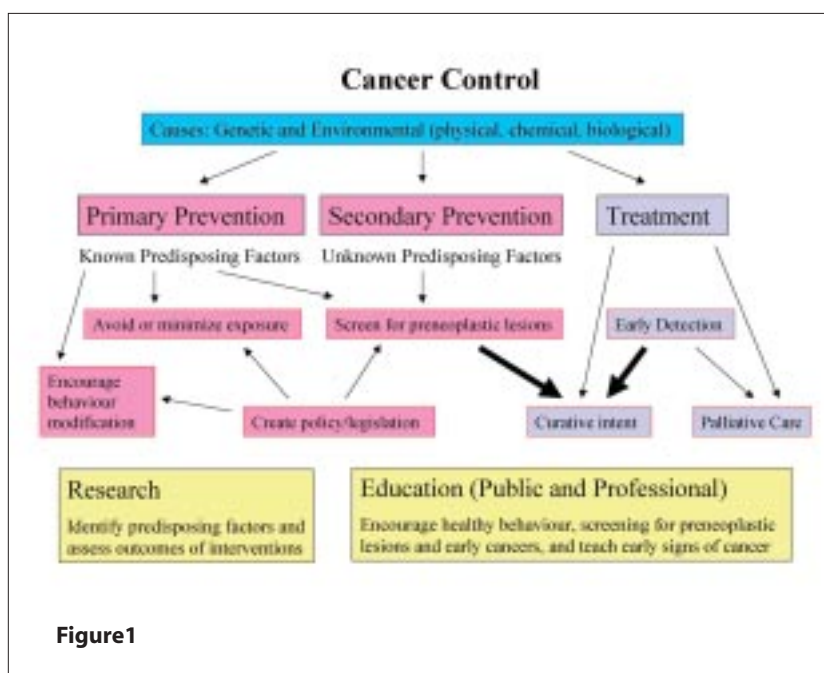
Cancer Control

Causes: Genetic and Environmental (physical, chemical, biological)

Primary Prevention

Known Predisposing Factors

Secondary Prevention

Unknown Predisposing Factors

Treatment

Avoid or minimize exposure

Screen for preneoplastic lesions

Early Detection

Encourage behaviour modification

Create policy/legislation

Curative intent

Palliative Care

Research

Identify predisposing factors and assess outcomes of interventions

Education (Public and Professional)

Encourage healthy behaviour, screening for preneoplastic lesions and early cancers, and teach early signs of cancer

Figure1